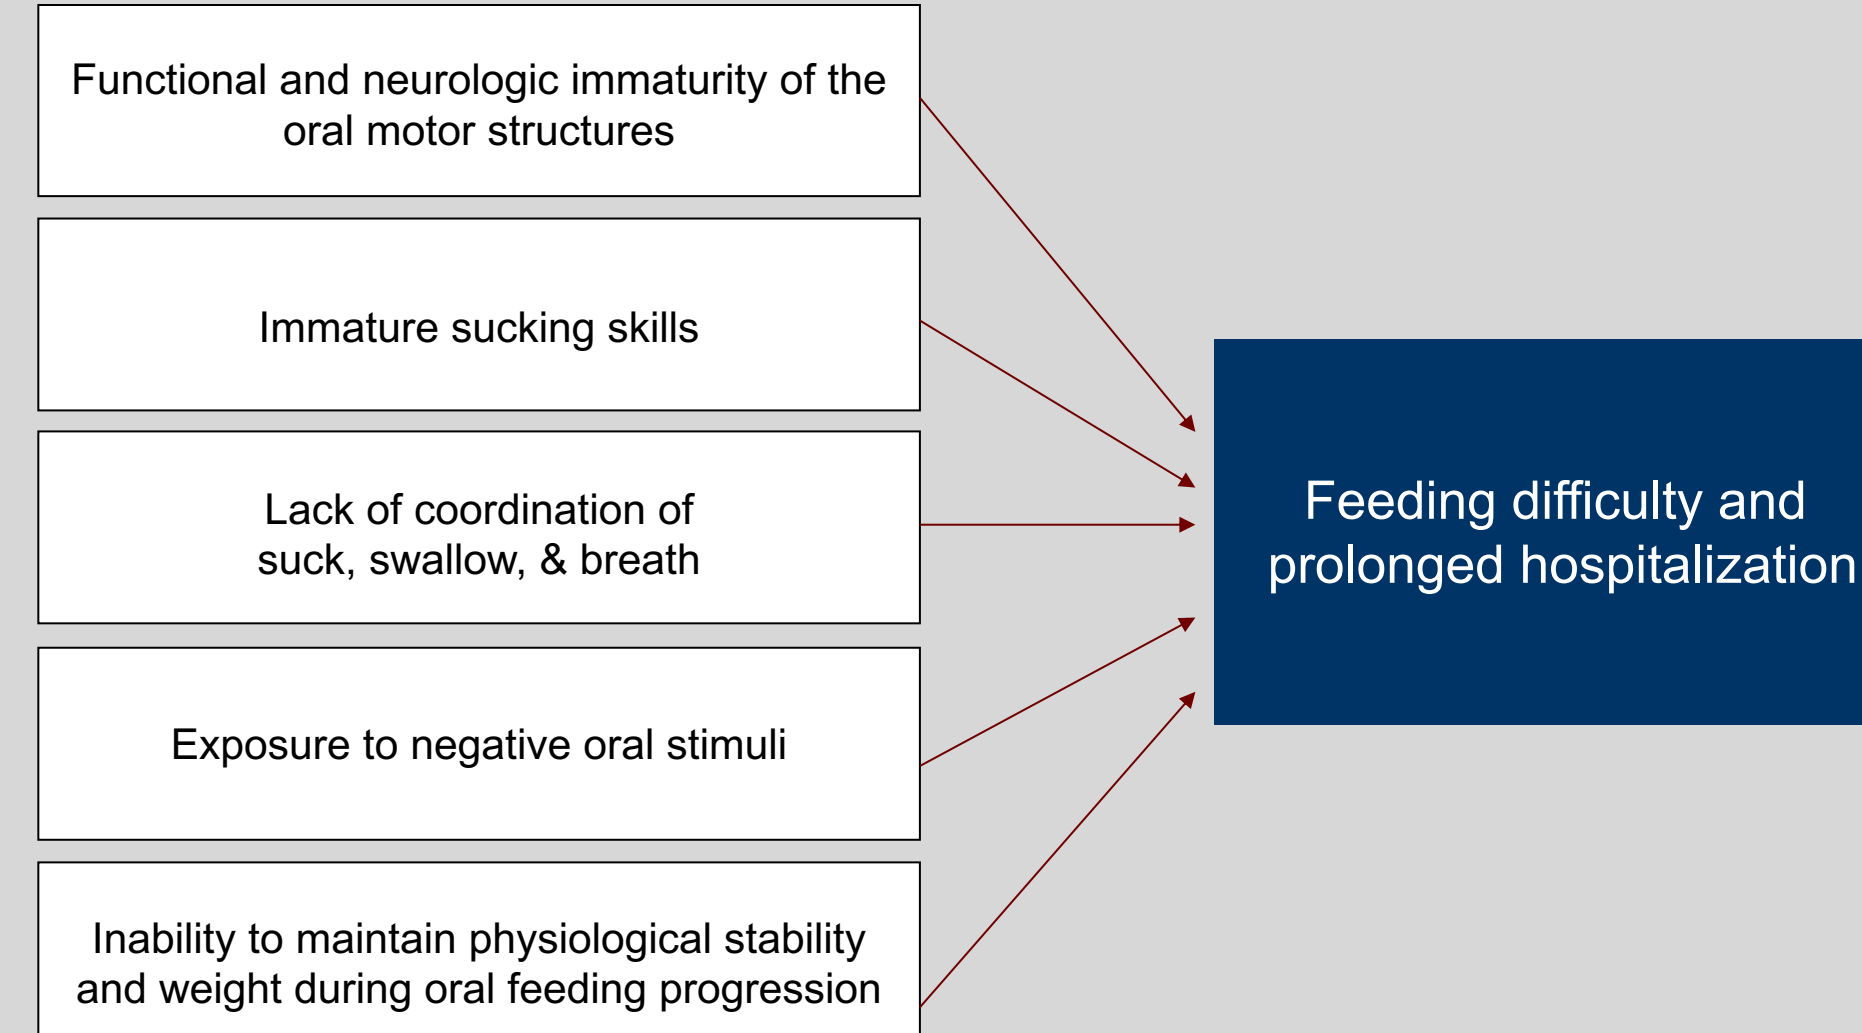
Functional and neurologic immaturity of the oral motor structures

Immature sucking skills

Lack of coordination of suck, swallow, & breath

Exposure to negative oral stimuli

Inability to maintain physiological stability and weight during oral feeding progression

Feeding difficulty and prolonged hospitalization